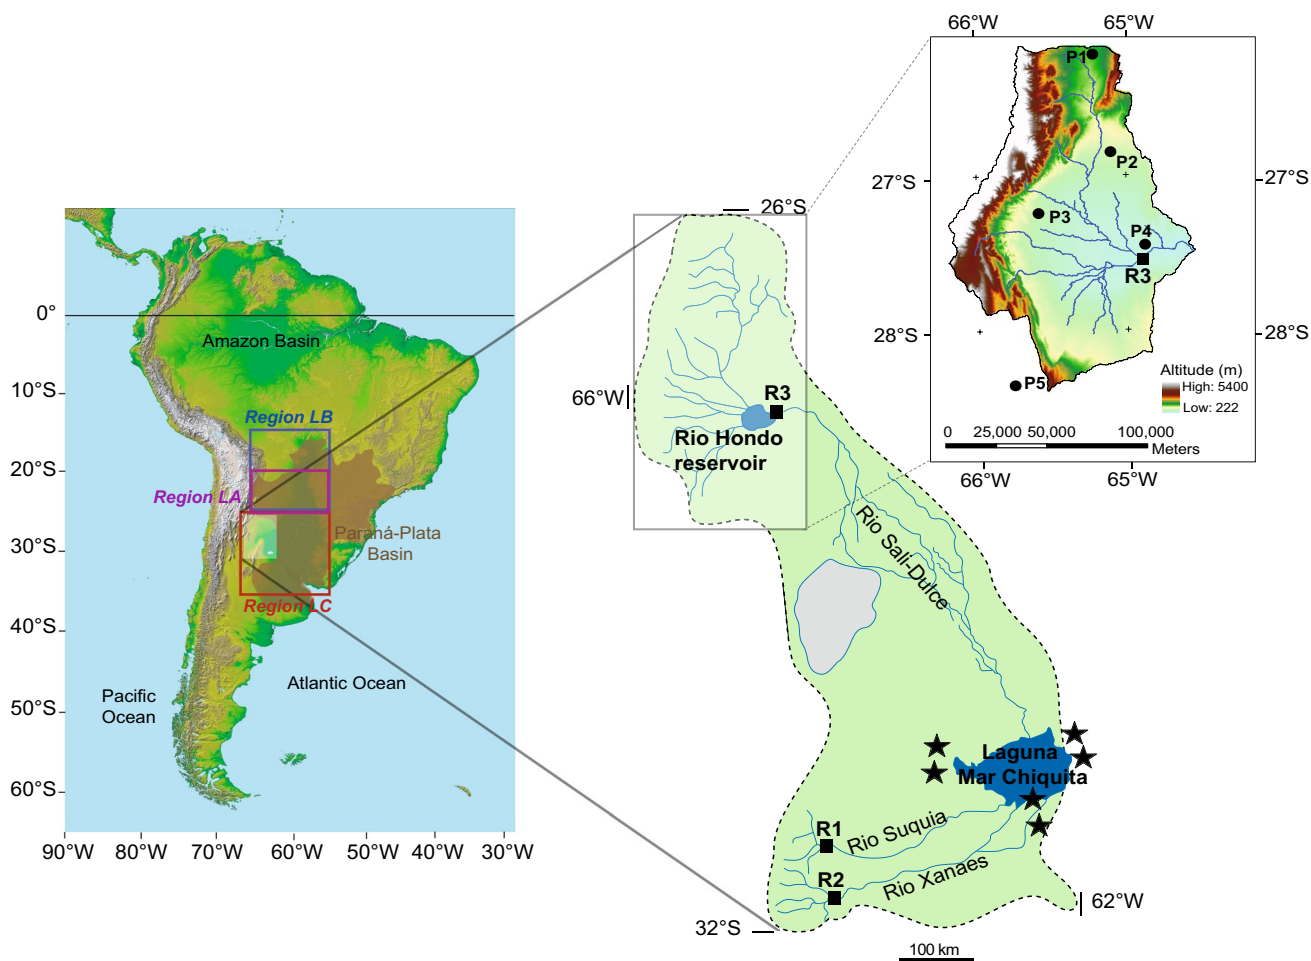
0°
10°S
20°S
30°S
40°S
50°S
60°S
90°W 80°W 70°W 60°W 50°W 40°W 30°W
Amazon Basin
Region LB
Region LA
Region LC
Paraná-Plata Basin
Pacific Ocean
Atlantic Ocean

26°S
66°W
R3
Rio Hondo reservoir
Rio Sali-Dulce
Laguna Mar Chiquita
R1
Rio Suquia
R2
Rio Xanaes
62°W
32°S
100 km

66°W 65°W
P1
P2
P3
P4
R3
P5
27°S
28°S
27°S
28°S
Altitude (m)
High: 5400
Low: 222
0 25,000 50,000 100,000
Meters
66°W 65°W